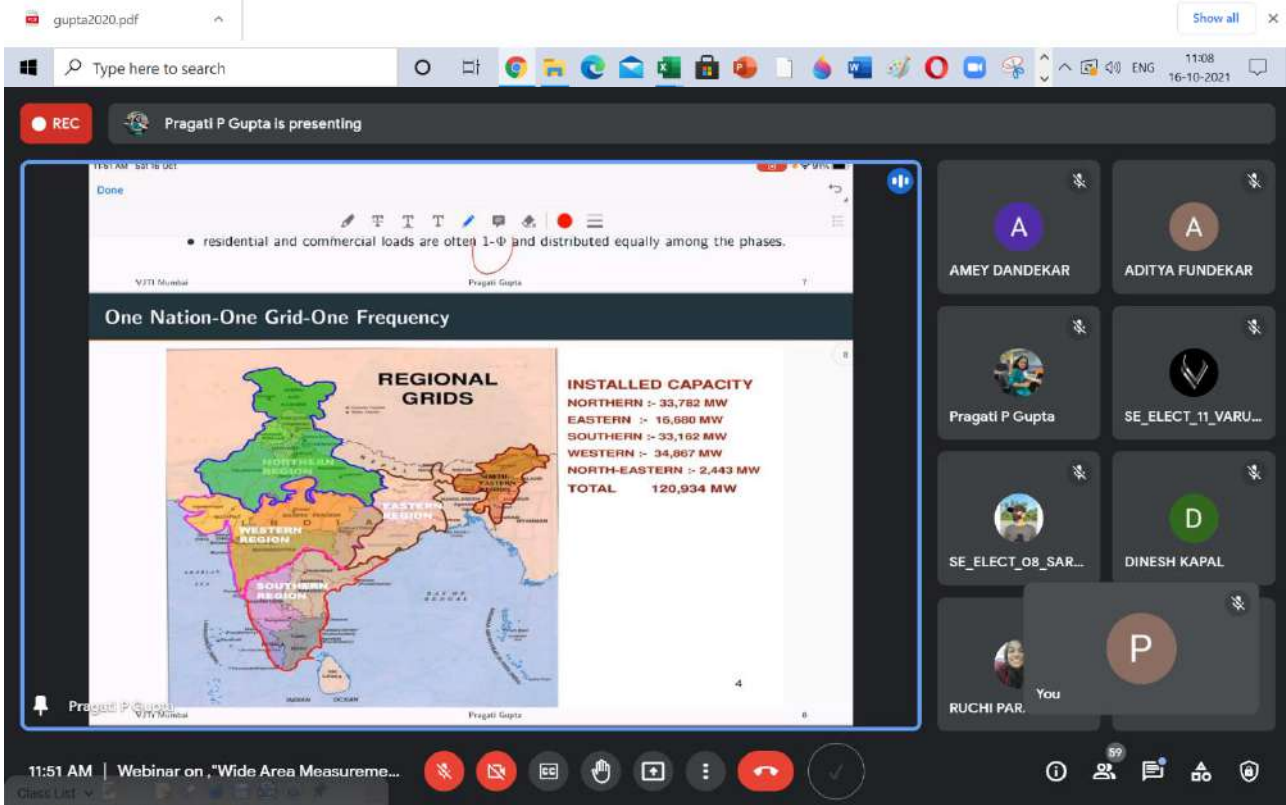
gupta2020.pdf

Show all

Type here to search

ENG 11:08 16-10-2021

REC

Pragati P Gupta is presenting

Done

• residential and commercial loads are often 1-Φ and distributed equally among the phases.

VJTI Mumbai Pragati Gupta 7

One Nation-One Grid-One Frequency

REGIONAL GRIDS

NORTHERN REGION

EASTERN REGION

WESTERN REGION

SOUTHERN REGION

INSTALLED CAPACITY
NORTHERN :- 33,782 MW
EASTERN :- 16,680 MW
SOUTHERN :- 33,162 MW
WESTERN :- 34,867 MW
NORTH-EASTERN :- 2,443 MW
TOTAL 120,934 MW

4

VJTI Mumbai Pragati Gupta 8

Pragati P Gupta

A
AMEY DANDEKAR

A
ADITYA FUNDEKAR

Pragati P Gupta

SE_ELECT_11_VARU...

SE_ELECT_08_SAR...

D
DINESH KAPAL

RUCHI PAR...

P
You

11:51 AM | Webinar on ,"Wide Area Measureme...

59

Class List